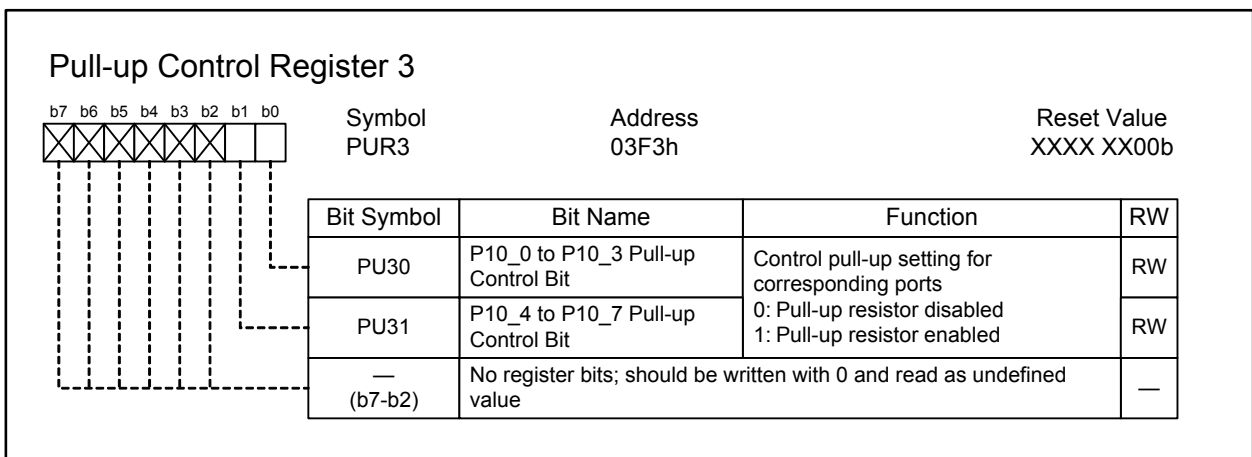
Pull-up Control Register 3

b7 b6 b5 b4 b3 b2 b1 b0

Symbol
PUR3

Address
03F3h

Reset Value
XXXX XX00b

| Bit Symbol | Bit Name | Function | RW |
|---|---|---|---|
| PU30 | P10_0 to P10_3 Pull-up Control Bit | Control pull-up setting for corresponding ports 0: Pull-up resistor disabled 1: Pull-up resistor enabled | RW |
| PU31 | P10_4 to P10_7 Pull-up Control Bit | | RW |
| — (b7-b2) | No register bits; should be written with 0 and read as undefined value | | — |